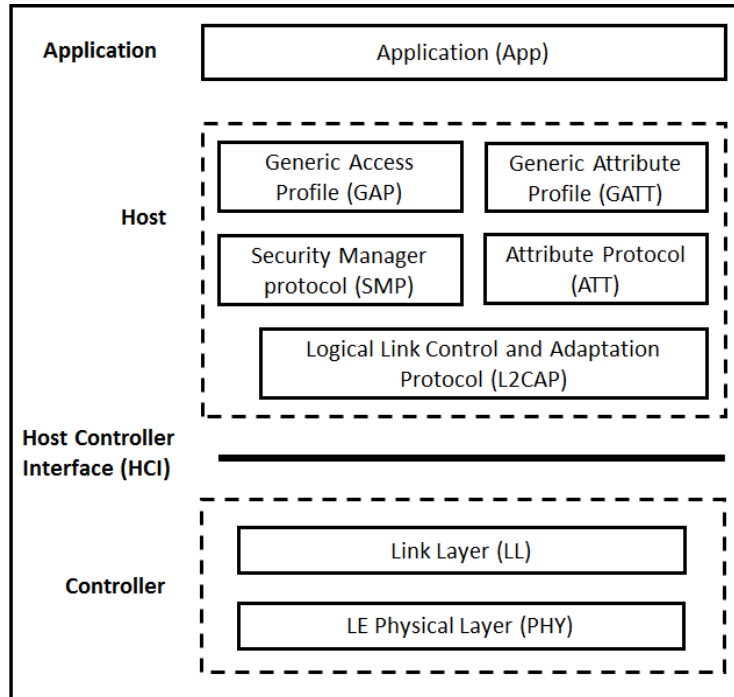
Application

Application (App)

Host

Generic Access Profile (GAP)

Generic Attribute Profile (GATT)

Security Manager protocol (SMP)

Attribute Protocol (ATT)

Logical Link Control and Adaptation Protocol (L2CAP)

Host Controller Interface (HCI)

Controller

Link Layer (LL)

LE Physical Layer (PHY)